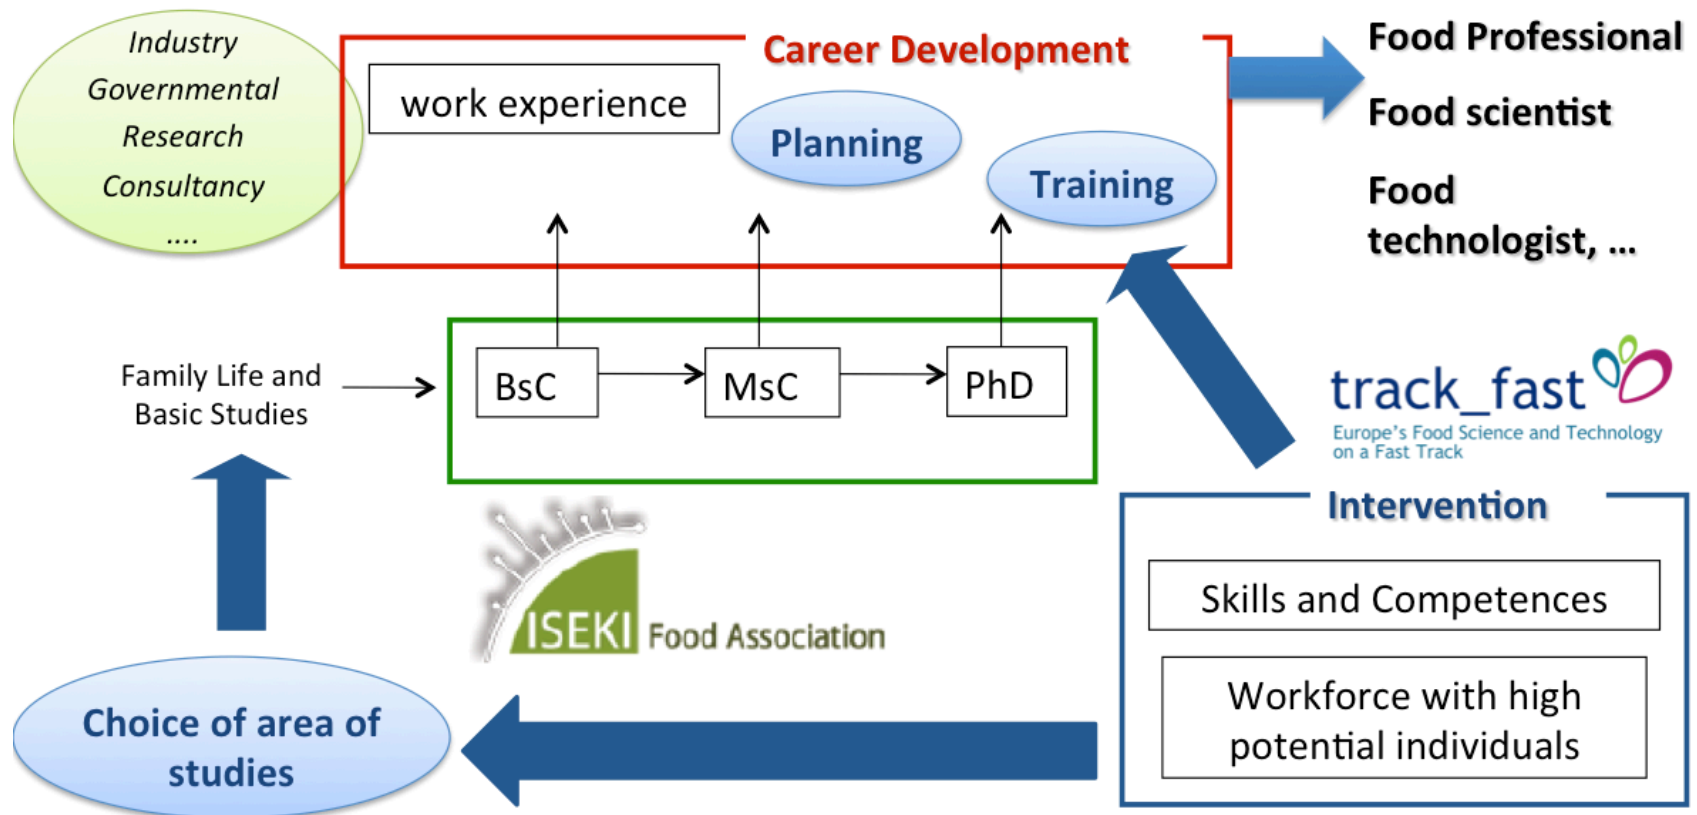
Industry
Governmental
Research
Consultancy
....

Career Development

work experience

Planning

Training

Food Professional

Food scientist

Food technologist, ...

Family Life and Basic Studies

BsC

MsC

PhD

track_fast
Europe's Food Science and Technology on a Fast Track

Intervention

Skills and Competences

Workforce with high potential individuals

ISEKI Food Association

Choice of area of studies